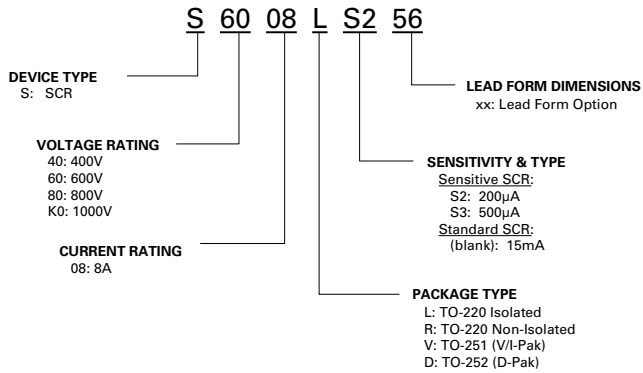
S 60 08 L S2 56

DEVICE TYPE
S: SCR

VOLTAGE RATING
40: 400V
60: 600V
80: 800V
K0: 1000V

CURRENT RATING
08: 8A

LEAD FORM DIMENSIONS
xx: Lead Form Option

SENSITIVITY & TYPE
Sensitive SCR:
S2: 200μA
S3: 500μA
Standard SCR:
(blank): 15mA

PACKAGE TYPE
L: TO-220 Isolated
R: TO-220 Non-Isolated
V: TO-251 (V/I-Pak)
D: TO-252 (D-Pak)